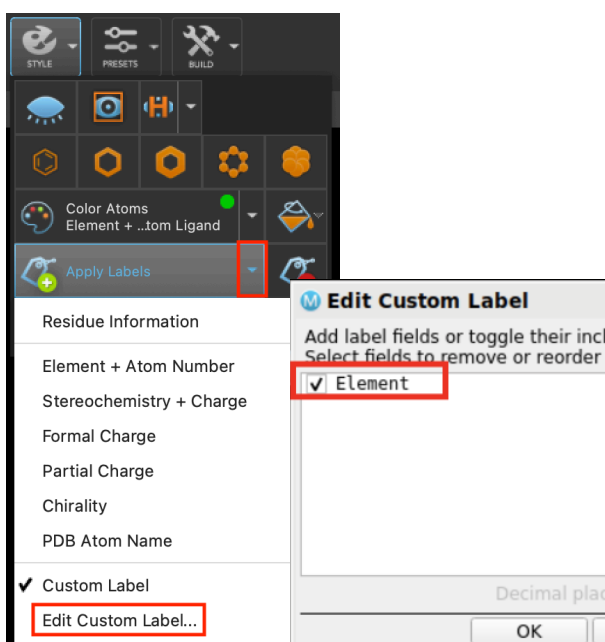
STYLE
PRESETS
BUILD
Color Atoms
Element + ...tom Ligand
Apply Labels
Residue Information
Element + Atom Number
Stereochemistry + Charge
Formal Charge
Partial Charge
Chirality
PDB Atom Name
✔ Custom Label
Edit Custom Label...

Edit Custom Label
Add label fields or toggle their incl
Select fields to remove or reorder
✔ Element
Decimal plac
OK